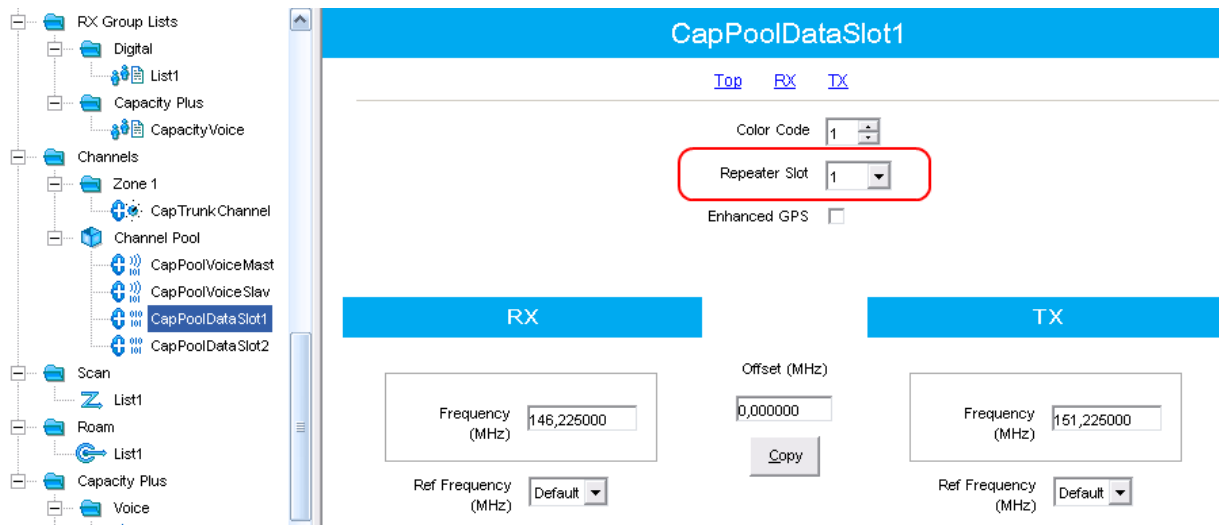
RX Group Lists
Digital
List1
Capacity Plus
CapacityVoice
Channels
Zone 1
CapTrunkChannel
Channel Pool
CapPoolVoiceMast
CapPoolVoiceSlav
CapPoolDataSlot1
CapPoolDataSlot2
Scan
List1
Roam
List1
Capacity Plus
Voice

CapPoolDataSlot1

Top RX TX

Color Code 1
Repeater Slot 1
Enhanced GPS

RX

Frequency (MHz) 146,225000

Ref Frequency (MHz) Default

Offset (MHz)
0,000000
Copy

TX

Frequency (MHz) 151,225000

Ref Frequency (MHz) Default